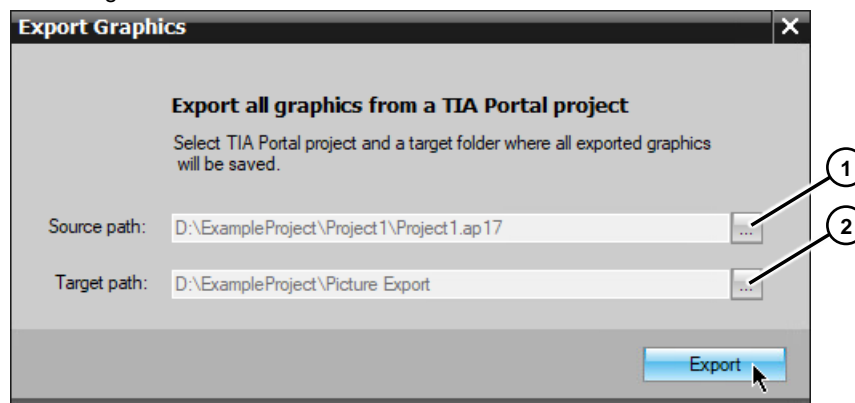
Export Graphics

Export all graphics from a TIA Portal project

Select TIA Portal project and a target folder where all exported graphics will be saved.

Source path: D:\ExampleProject\Project1\Project1.ap17 ...

Target path: D:\ExampleProject\Picture Export ...

1

2

Export